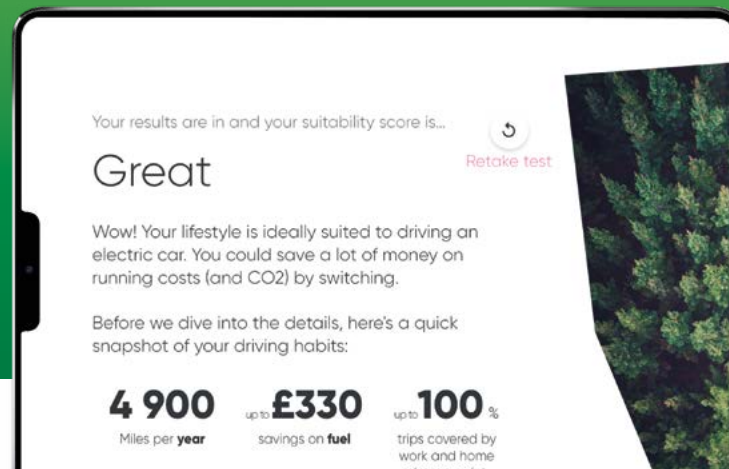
Your results are in and your suitability score is...

Retake test

Great

Wow! Your lifestyle is ideally suited to driving an electric car. You could save a lot of money on running costs (and CO2) by switching.

Before we dive into the details, here's a quick snapshot of your driving habits:

4 900
Miles per **year**

up to £330
savings on **fuel**

up to 100 %
trips covered by work and home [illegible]